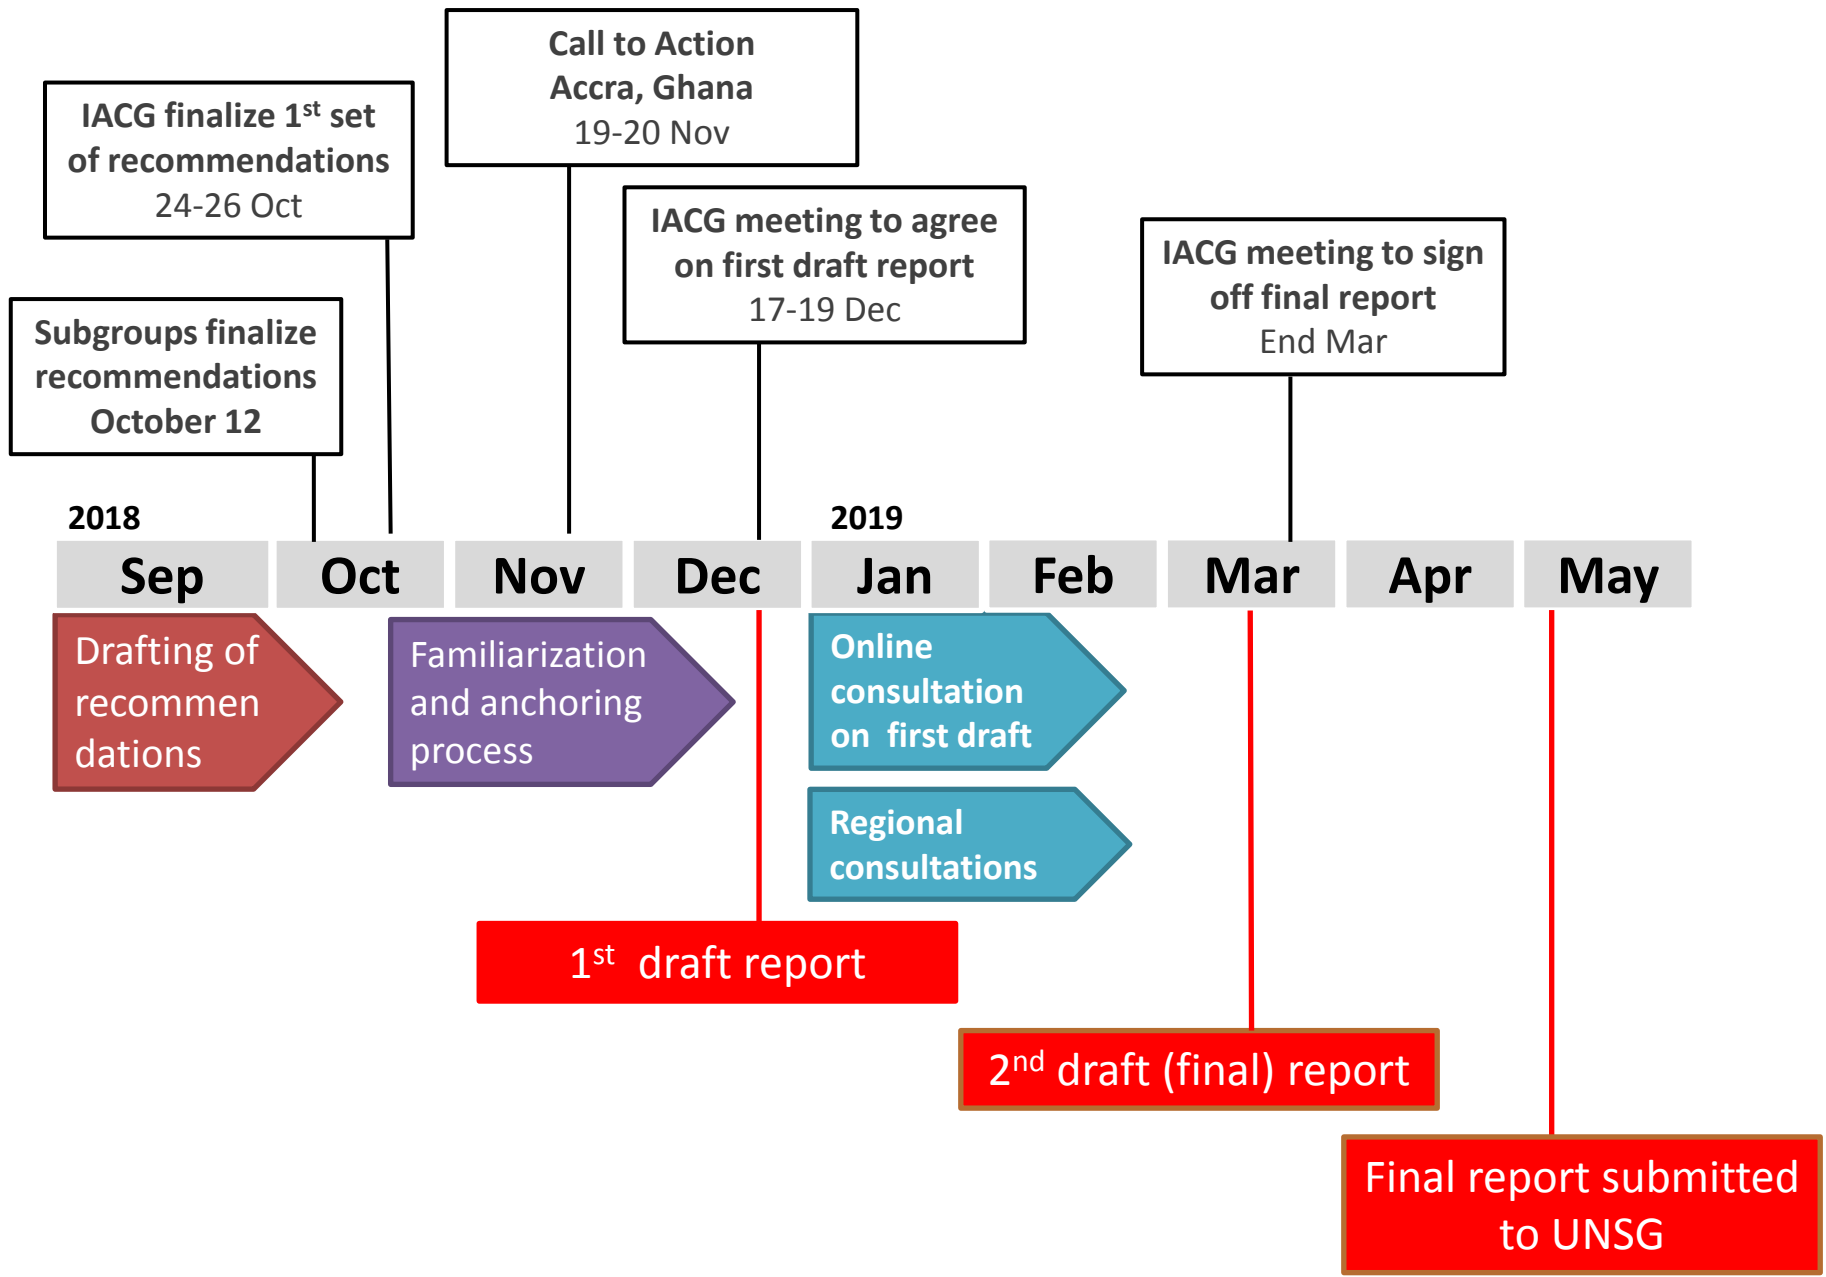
Call to Action
Accra, Ghana
19-20 Nov

IACG finalize 1$^{st}$ set of recommendations
24-26 Oct

IACG meeting to agree on first draft report
17-19 Dec

IACG meeting to sign off final report
End Mar

Subgroups finalize recommendations
October 12

2018

2019

| Sep | Oct | Nov | Dec | Jan | Feb | Mar | Apr | May |
|---|---|---|---|---|---|---|---|---|

Drafting of recommen dations

Familiarization and anchoring process

Online consultation on first draft

Regional consultations

1$^{st}$ draft report

2$^{nd}$ draft (final) report

Final report submitted to UNSG